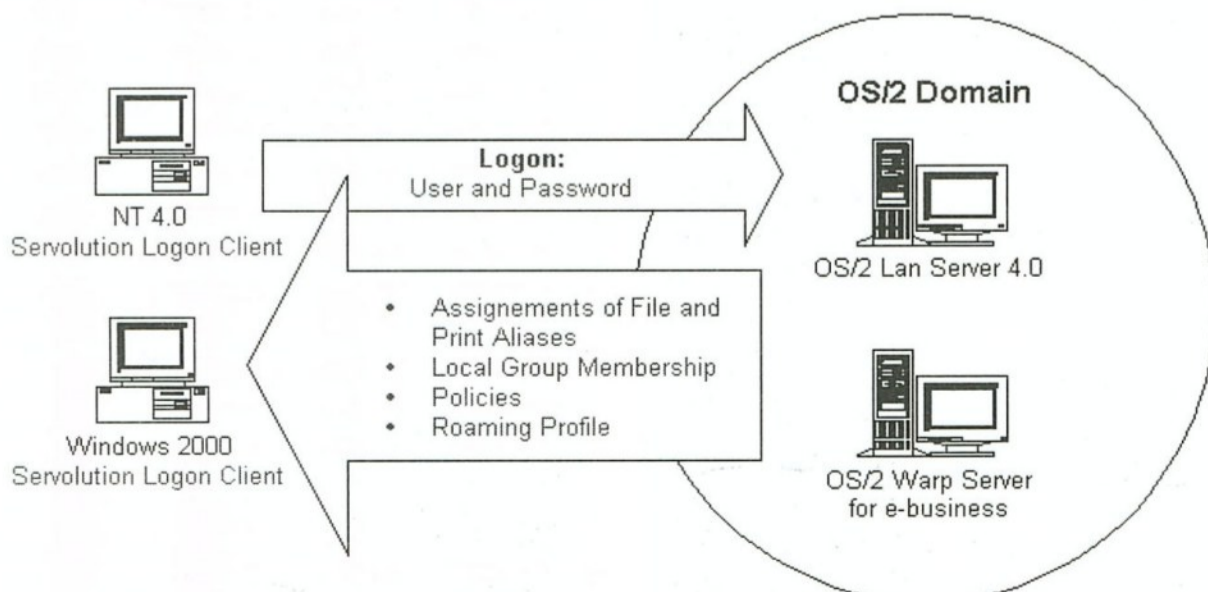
NT 4.0
Servolution Logon Client

Windows 2000
Servolution Logon Client

Logon:
User and Password

• Assignements of File and Print Aliases
• Local Group Membership
• Policies
• Roaming Profile

OS/2 Domain

OS/2 Lan Server 4.0

OS/2 Warp Server for e-business